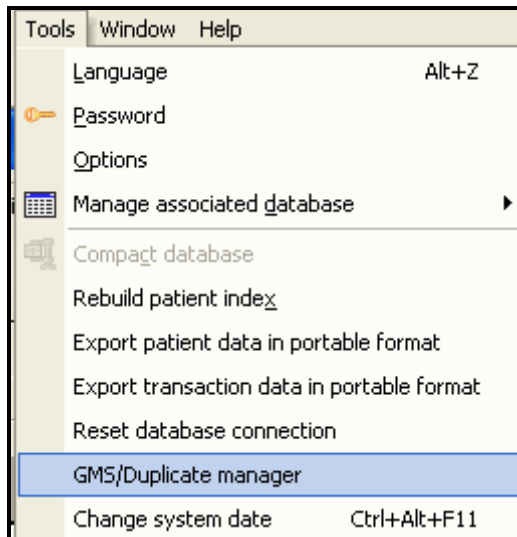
Tools Window Help

Language Alt+Z

Password

Options

Manage associated database

Compact database

Rebuild patient index

Export patient data in portable format

Export transaction data in portable format

Reset database connection

GMS/Duplicate manager

Change system date Ctrl+Alt+F11